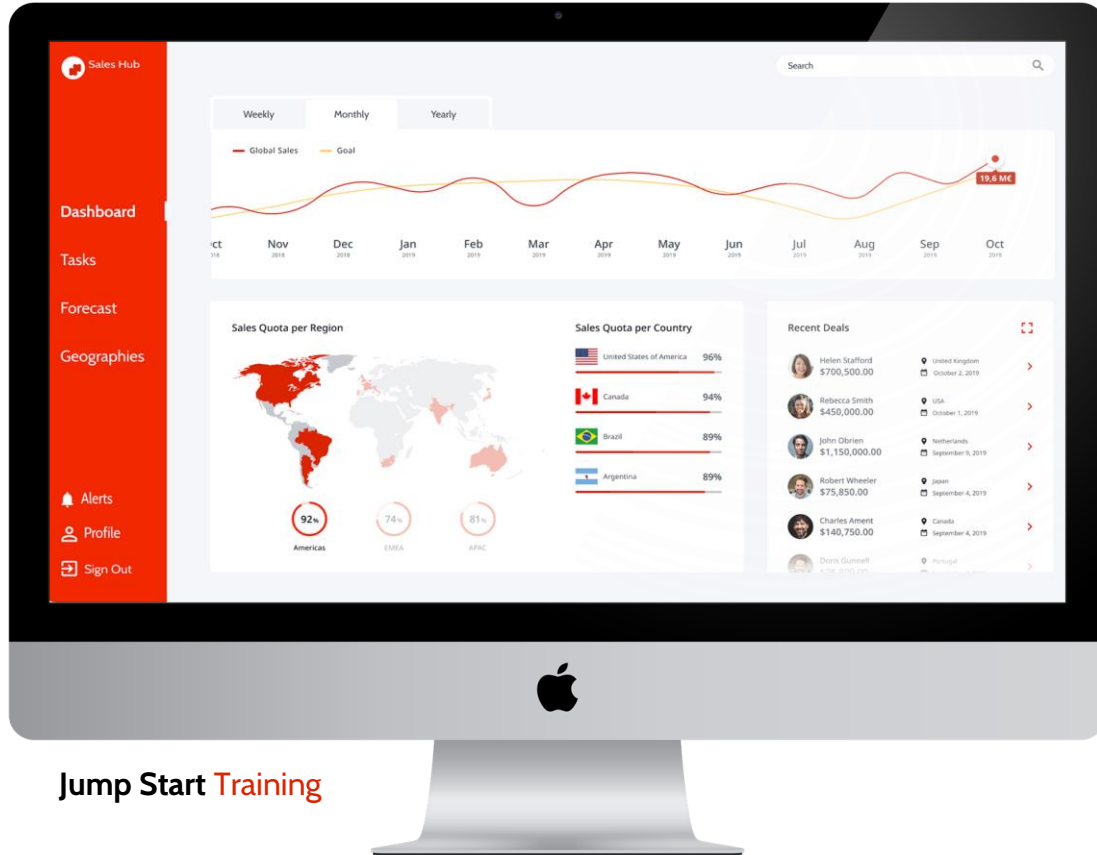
Sales Hub

Search

Weekly Monthly Yearly

Global Sales Goal

19,6 M€

ct 2018 | Nov 2018 | Dec 2018 | Jan 2019 | Feb 2019 | Mar 2019 | Apr 2019 | May 2019 | Jun 2019 | Jul 2019 | Aug 2019 | Sep 2019 | Oct 2019

Dashboard

Tasks

Forecast

Geographies

Sales Quota per Region

92% Americas

74% EMEA

81% APAC

Sales Quota per Country

United States of America 96%

Canada 94%

Brazil 89%

Argentina 89%

Recent Deals

Helen Stafford $700,500.00 United Kingdom October 2, 2019

Rebecca Smith $450,000.00 USA October 1, 2019

John Obrien $1,150,000.00 Netherlands September 9, 2019

Robert Wheeler $75,850.00 Japan September 4, 2019

Charles Ament $140,750.00 Canada September 4, 2019

Doris Gunnell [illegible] Portugal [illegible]

Alerts

Profile

Sign Out

Jump Start Training